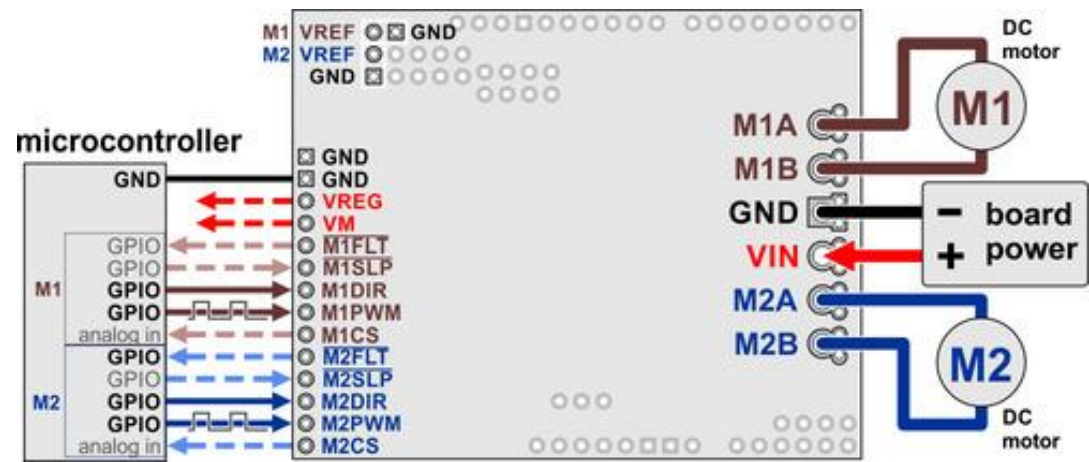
M1 VREF
M2 VREF
GND
GND

microcontroller

GND
GND
GND
VREG
VM
GPIO
$\overline{M1FLT}$
GPIO
$\overline{M1SLP}$
M1
GPIO
M1DIR
GPIO
M1PWM
analog in
M1CS
GPIO
$\overline{M2FLT}$
GPIO
$\overline{M2SLP}$
M2
GPIO
M2DIR
GPIO
M2PWM
analog in
M2CS

DC motor
M1
M1A
M1B
GND
−
board
VIN
+
power
M2A
M2B
M2
DC motor